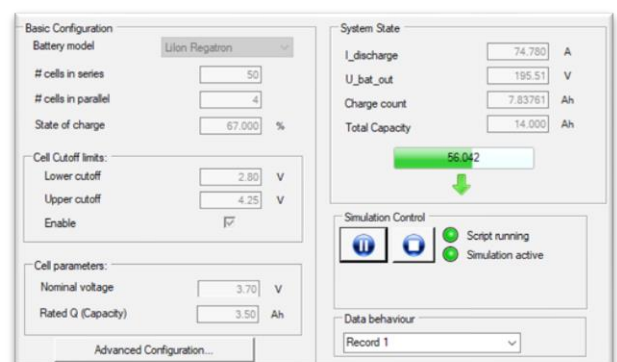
Basic Configuration

Battery model | LiIon Regatron

# cells in series | 50

# cells in parallel | 4

State of charge | 67.000 %

Cell Cutoff limits:

Lower cutoff | 2.80 V

Upper cutoff | 4.25 V

Enable

Cell parameters:

Nominal voltage | 3.70 V

Rated Q (Capacity) | 3.50 Ah

Advanced Configuration...

System State

I_discharge | 74.780 A

U_bat_out | 195.51 V

Charge count | 7.83761 Ah

Total Capacity | 14.000 Ah

56.042

Simulation Control

Script running

Simulation active

Data behaviour

Record 1